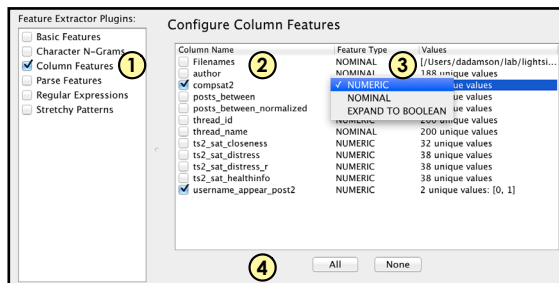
Feature Extractor Plugins:

Basic Features
Character N-Grams
Column Features
Parse Features
Regular Expressions
Stretchy Patterns

1

Configure Column Features

2

3

| Column Name | Feature Type | Values |
|---|---|---|
| Filenames | NOMINAL | [/Users/dadamson/lab/lightsi... |
| author | NOMINAL | 188 unique values |
| compsat2 | ✓ NUMERIC | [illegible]ue values |
| posts_between | NOMINAL | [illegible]ue values |
| posts_between_normalized | EXPAND TO BOOLEAN | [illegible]ue values |
| thread_id | NOMINAL | 200 unique values |
| thread_name | NOMINAL | 200 unique values |
| ts2_sat_closeness | NUMERIC | 32 unique values |
| ts2_sat_distress | NUMERIC | 38 unique values |
| ts2_sat_distress_r | NUMERIC | 38 unique values |
| ts2_sat_healthinfo | NUMERIC | 38 unique values |
| username_appear_post2 | NUMERIC | 2 unique values: [0, 1] |

4

All

None